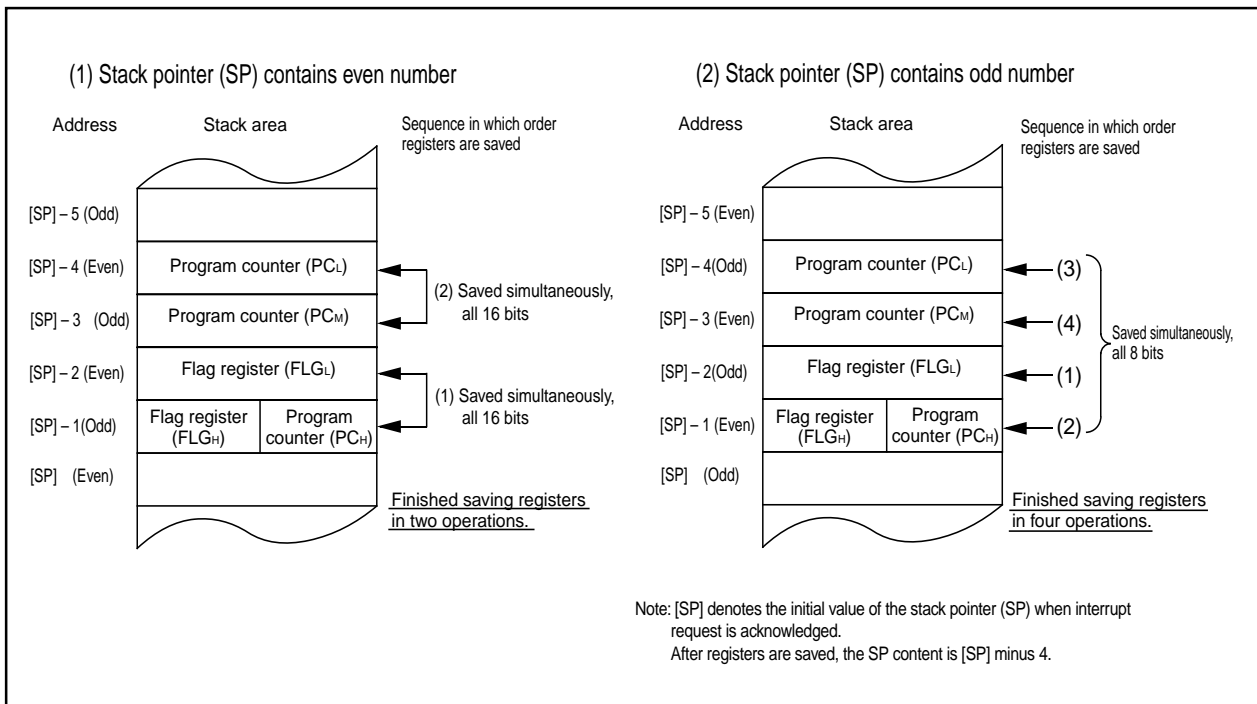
(1) Stack pointer (SP) contains even number

Address

Stack area

Sequence in which order registers are saved

[SP] – 5 (Odd)

[SP] – 4 (Even) Program counter ($PC_L$)

[SP] – 3 (Odd) Program counter ($PC_M$)

(2) Saved simultaneously, all 16 bits

[SP] – 2 (Even) Flag register ($FLG_L$)

[SP] – 1(Odd) Flag register ($FLG_H$) Program counter ($PC_H$)

(1) Saved simultaneously, all 16 bits

[SP] (Even)

Finished saving registers in two operations.

(2) Stack pointer (SP) contains odd number

Address

Stack area

Sequence in which order registers are saved

[SP] – 5 (Even)

[SP] – 4(Odd) Program counter ($PC_L$) (3)

[SP] – 3 (Even) Program counter ($PC_M$) (4)

[SP] – 2(Odd) Flag register ($FLG_L$) (1)

[SP] – 1 (Even) Flag register ($FLG_H$) Program counter ($PC_H$) (2)

Saved simultaneously, all 8 bits

[SP] (Odd)

Finished saving registers in four operations.

Note: [SP] denotes the initial value of the stack pointer (SP) when interrupt request is acknowledged.
After registers are saved, the SP content is [SP] minus 4.